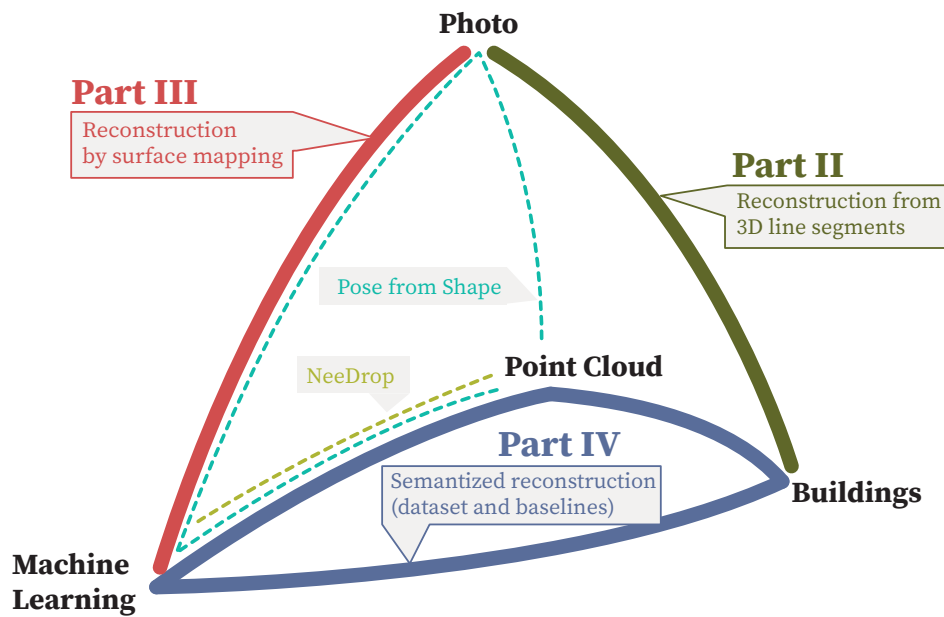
Photo

Part III

Reconstruction by surface mapping

Part II

Reconstruction from 3D line segments

Pose from Shape

NeeDrop

Point Cloud

Part IV

Semantized reconstruction (dataset and baselines)

Buildings

Machine Learning